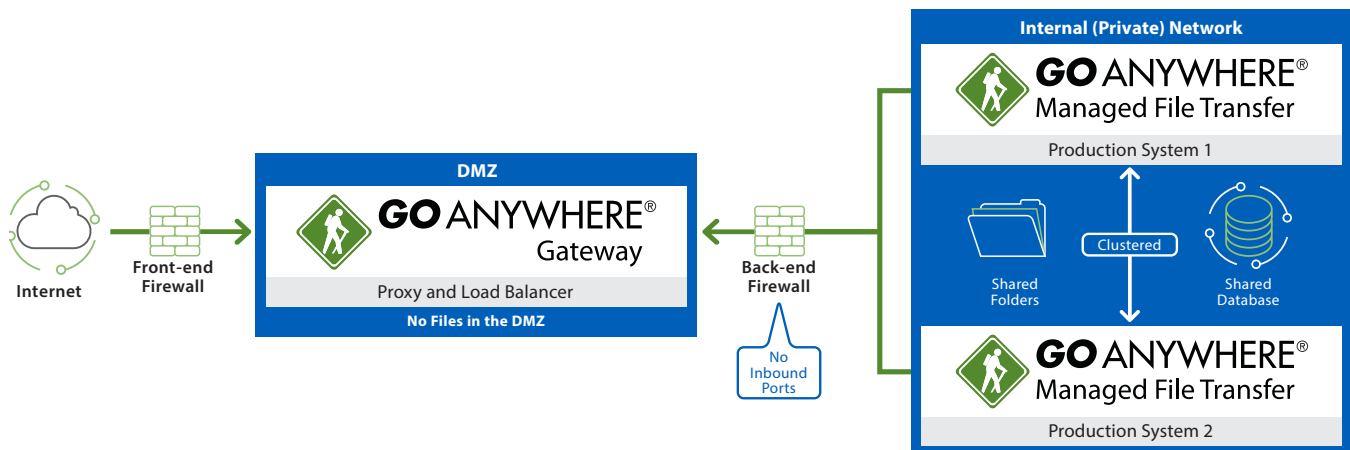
Internet

Front-end Firewall

DMZ

GO ANYWHERE®
Gateway

Proxy and Load Balancer

No Files in the DMZ

Back-end Firewall

No Inbound Ports

Internal (Private) Network

GO ANYWHERE®
Managed File Transfer

Production System 1

Shared Folders

Clustered

Shared Database

GO ANYWHERE®
Managed File Transfer

Production System 2